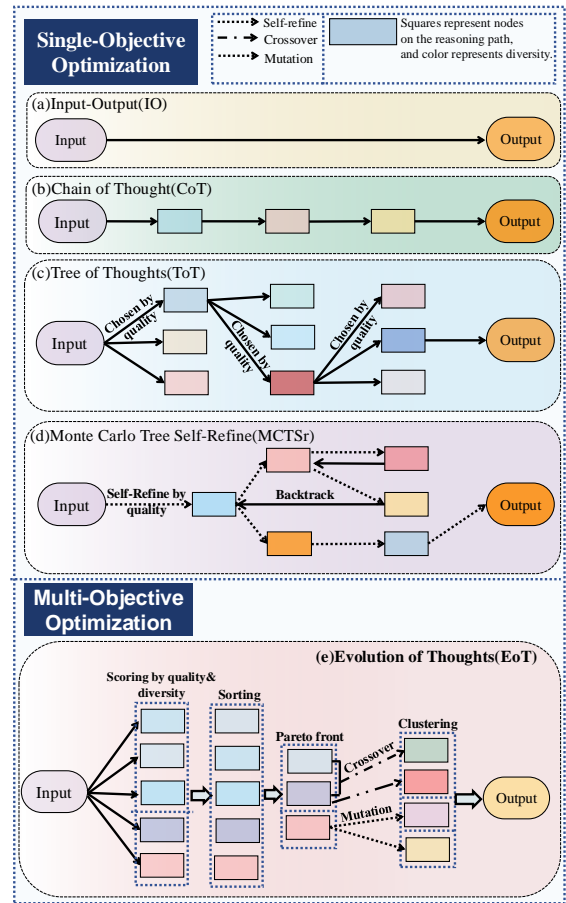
Single-Objective Optimization

Self-refine
Crossover
Mutation

Squares represent nodes on the reasoning path, and color represents diversity.

(a)Input-Output(IO)

Input

Output

(b)Chain of Thought(CoT)

Input

Output

(c)Tree of Thoughts(ToT)

Input

Chosen by quality

Chosen by quality

Chosen by quality

Output

(d)Monte Carlo Tree Self-Refine(MCTSr)

Input

Self-Refine by quality

Backtrack

Output

Multi-Objective Optimization

(e)Evolution of Thoughts(EoT)

Scoring by quality& diversity

Sorting

Pareto front

Clustering

Crossover

Mutation

Input

Output